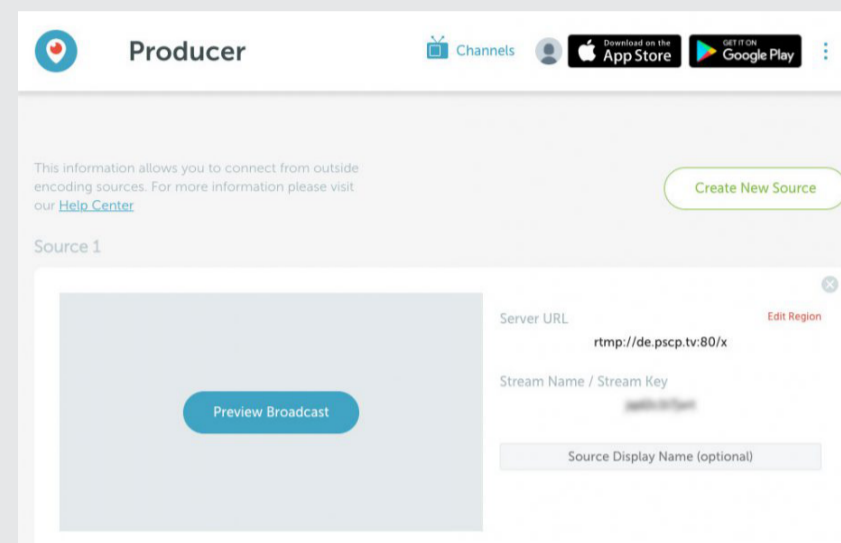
Producer

Channels

Download on the App Store

GET IT ON Google Play

This information allows you to connect from outside encoding sources. For more information please visit our Help Center

Create New Source

Source 1

Preview Broadcast

Server URL

Edit Region

rtmp://de.pscp.tv:80/x

Stream Name / Stream Key

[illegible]

Source Display Name (optional)